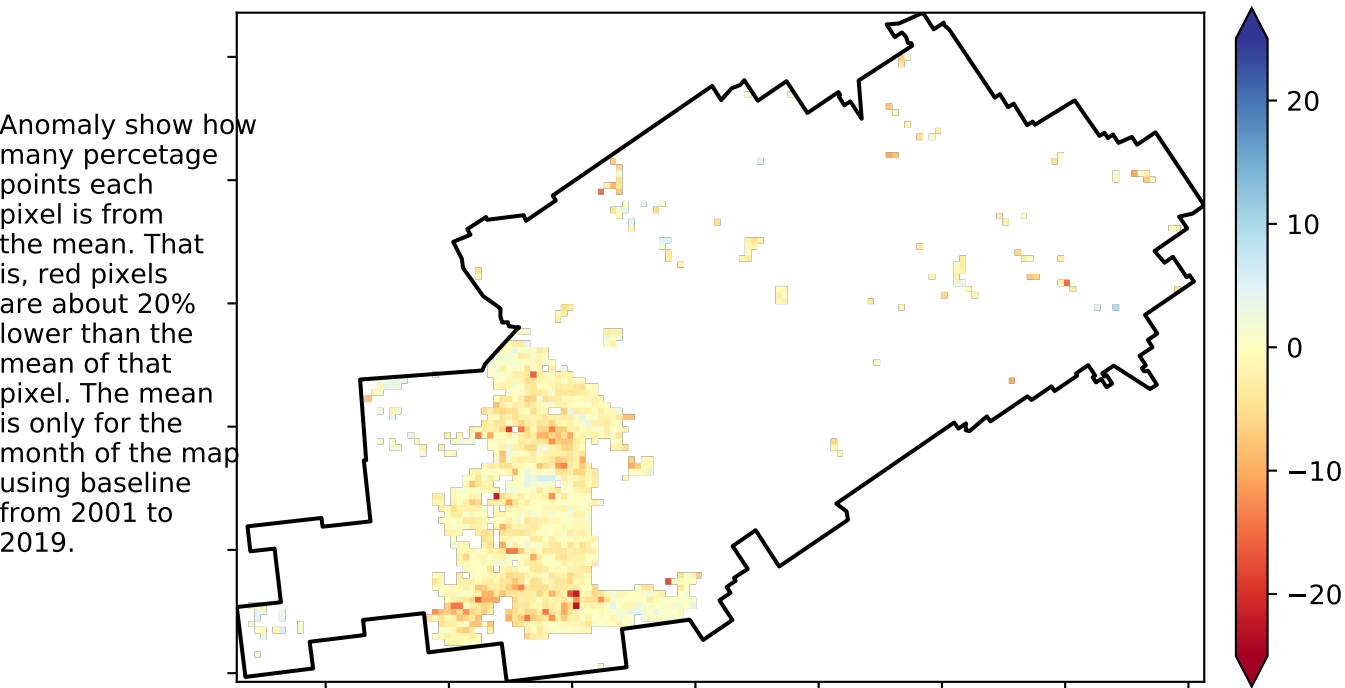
Anomaly show how many percetage points each pixel is from the mean. That is, red pixels are about 20% lower than the mean of that pixel. The mean is only for the month of the map using baseline from 2001 to 2019.

20
10
0
−10
−20